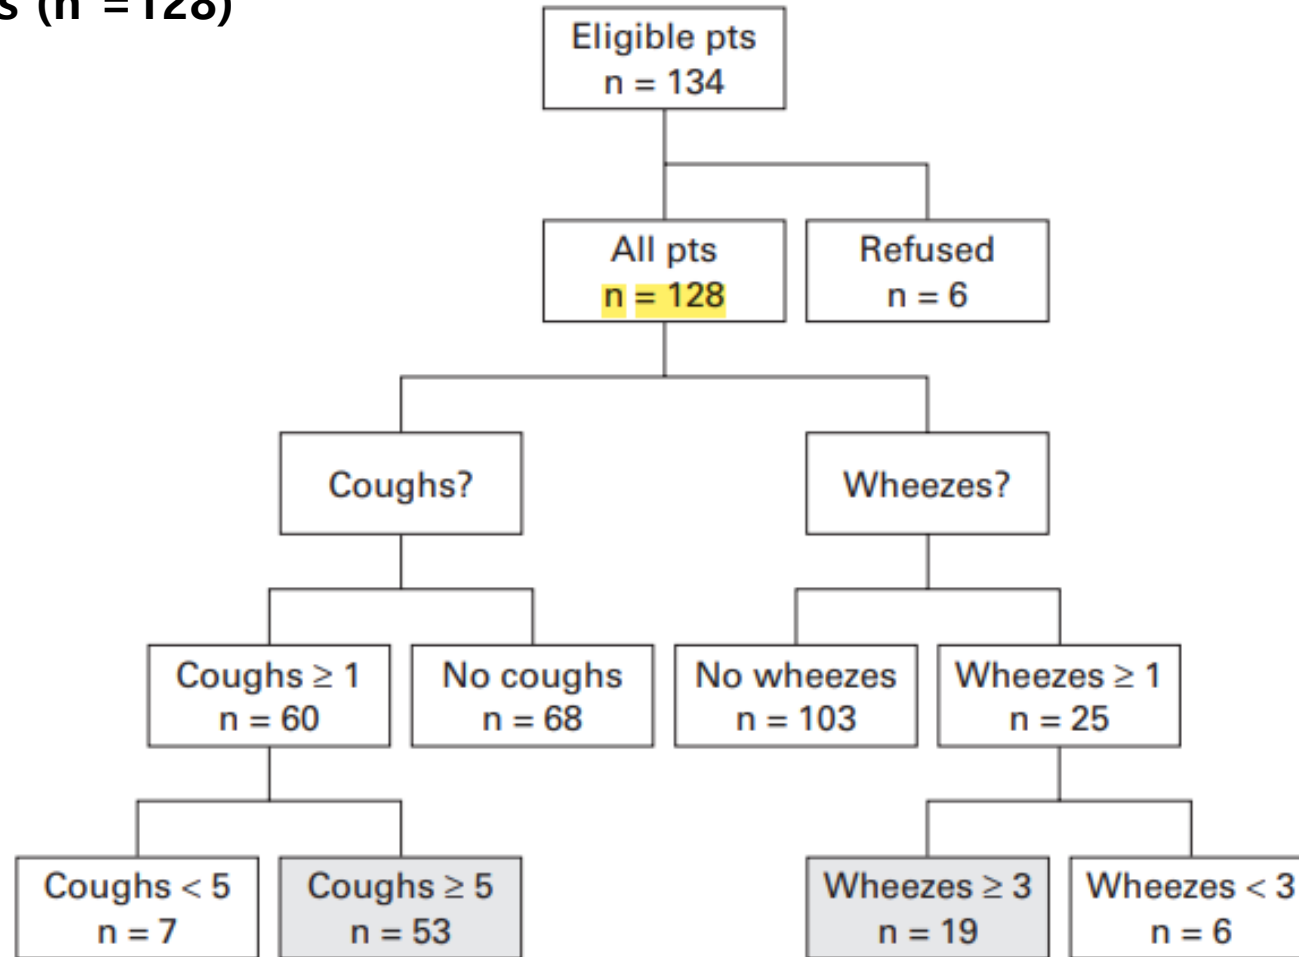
s (n =128)

Eligible pts
n = 134

All pts
n = 128

Refused
n = 6

Coughs?

Wheezes?

Coughs ≥ 1
n = 60

No coughs
n = 68

No wheezes
n = 103

Wheezes ≥ 1
n = 25

Coughs < 5
n = 7

Coughs ≥ 5
n = 53

Wheezes ≥ 3
n = 19

Wheezes < 3
n = 6